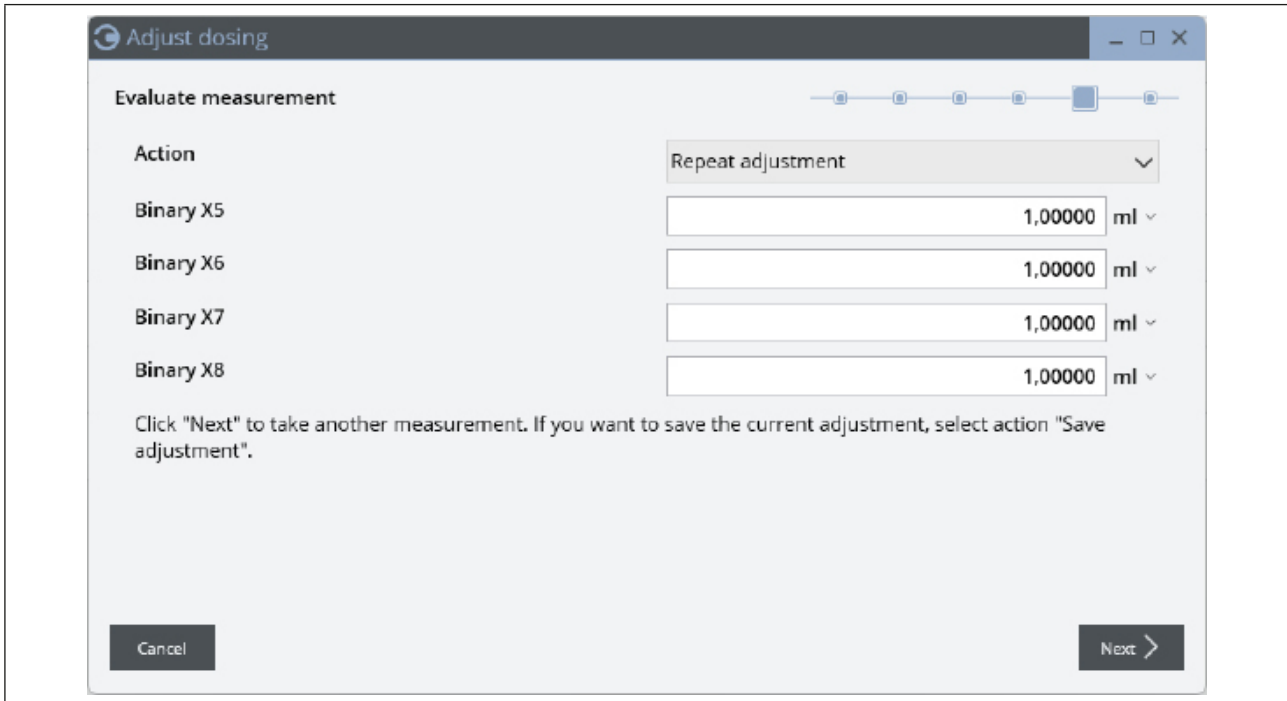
Adjust dosing

Evaluate measurement

Action
Repeat adjustment

Binary X5
1,00000 ml

Binary X6
1,00000 ml

Binary X7
1,00000 ml

Binary X8
1,00000 ml

Click "Next" to take another measurement. If you want to save the current adjustment, select action "Save adjustment".

Cancel

Next